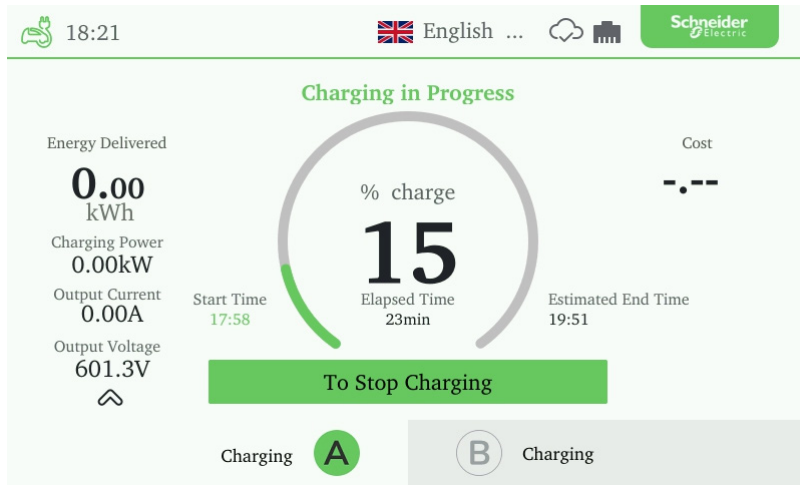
18:21

English ...

Schneider Electric

Charging in Progress

Energy Delivered
0.00
kWh

Charging Power
0.00kW

Output Current
0.00A

Output Voltage
601.3V

% charge
15

Start Time
17:58

Elapsed Time
23min

Estimated End Time
19:51

Cost
-.--

To Stop Charging

Charging A

B Charging